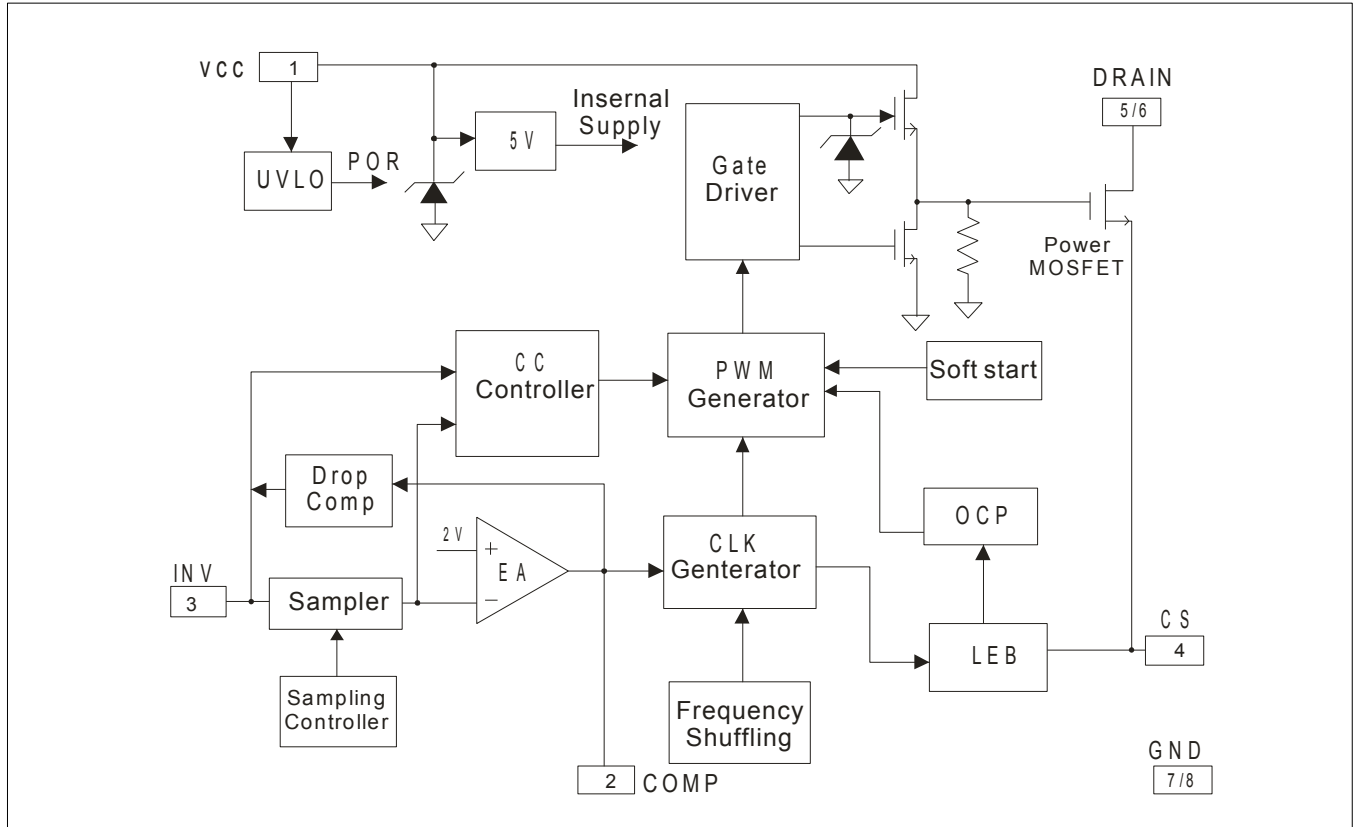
VCC
1
UVLO
POR
5 V
Insernal Supply
Gate Driver
DRAIN
5/6
Power MOSFET
CC Controller
PWM Generator
Soft start
Drop Comp
2 V
+
EA
−
CLK Genterator
OCP
INV
3
Sampler
Sampling Controller
Frequency Shuffling
LEB
CS
4
2
COMP
GND
7/8